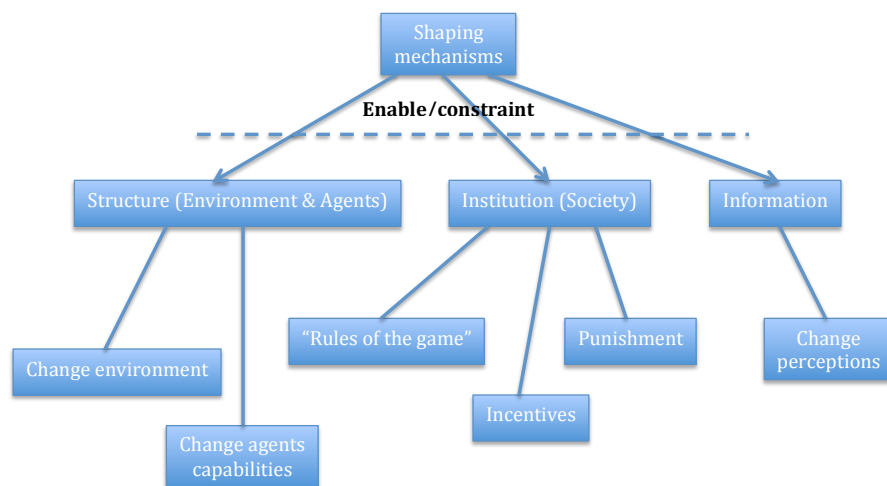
Shaping mechanisms

Enable/constraint

Structure (Environment & Agents)

Institution (Society)

Information

Change environment

Change agents capabilities

“Rules of the game”

Incentives

Punishment

Change perceptions